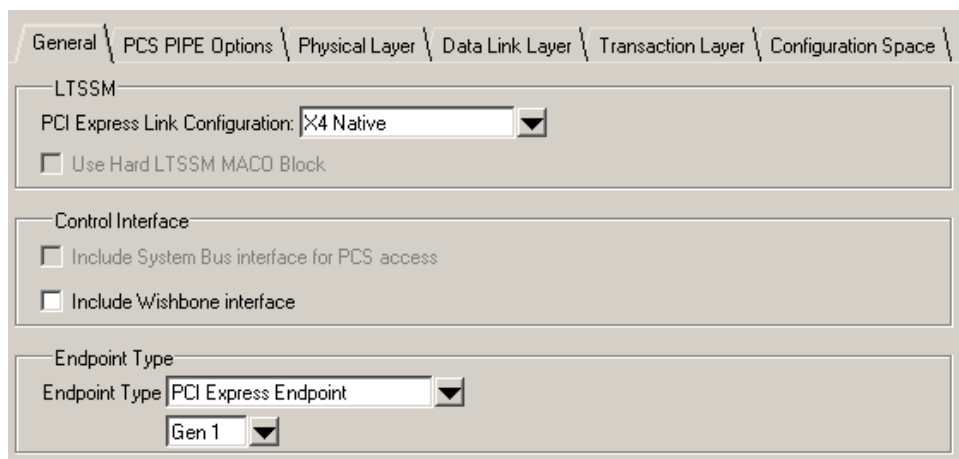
General | PCS PIPE Options | Physical Layer | Data Link Layer | Transaction Layer | Configuration Space

LTSSM
PCI Express Link Configuration: X4 Native
Use Hard LTSSM MACO Block

Control Interface
Include System Bus interface for PCS access
Include Wishbone interface

Endpoint Type
Endpoint Type PCI Express Endpoint
Gen 1